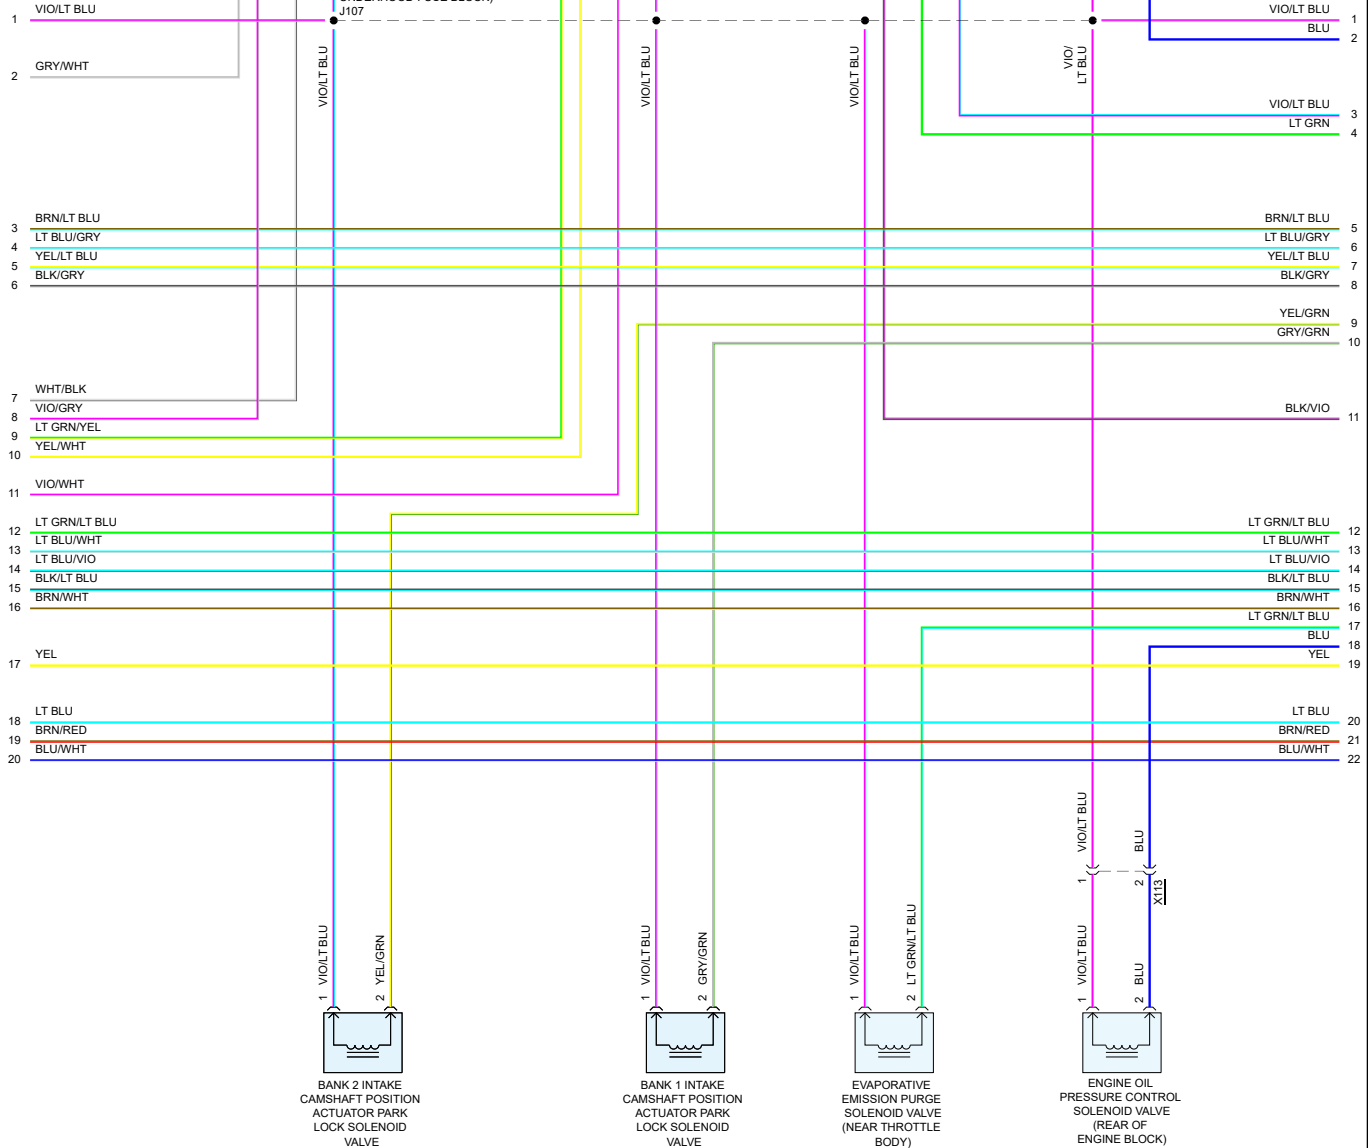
1 VIO/LT BLU
J107
VIO/LT BLU 1
BLU 2
2 GRY/WHT
VIO/LT BLU
VIO/LT BLU
VIO/LT BLU
VIO/ LT BLU
VIO/LT BLU 3
LT GRN 4
3 BRN/LT BLU
BRN/LT BLU 5
4 LT BLU/GRY
LT BLU/GRY 6
5 YEL/LT BLU
YEL/LT BLU 7
6 BLK/GRY
BLK/GRY 8
YEL/GRN 9
GRY/GRN 10
7 WHT/BLK
8 VIO/GRY
BLK/VIO 11
9 LT GRN/YEL
10 YEL/WHT
11 VIO/WHT
12 LT GRN/LT BLU
LT GRN/LT BLU 12
13 LT BLU/WHT
LT BLU/WHT 13
14 LT BLU/VIO
LT BLU/VIO 14
15 BLK/LT BLU
BLK/LT BLU 15
16 BRN/WHT
BRN/WHT 16
LT GRN/LT BLU 17
BLU 18
17 YEL
YEL 19
18 LT BLU
LT BLU 20
19 BRN/RED
BRN/RED 21
20 BLU/WHT
BLU/WHT 22
VIO/LT BLU
BLU
1
2
X113
1 VIO/LT BLU
2 YEL/GRN
1 VIO/LT BLU
2 GRY/GRN
1 VIO/LT BLU
2 LT GRN/LT BLU
1 VIO/LT BLU
2 BLU
BANK 2 INTAKE CAMSHAFT POSITION ACTUATOR PARK LOCK SOLENOID VALVE
BANK 1 INTAKE CAMSHAFT POSITION ACTUATOR PARK LOCK SOLENOID VALVE
EVAPORATIVE EMISSION PURGE SOLENOID VALVE (NEAR THROTTLE BODY)
ENGINE OIL PRESSURE CONTROL SOLENOID VALVE (REAR OF ENGINE BLOCK)